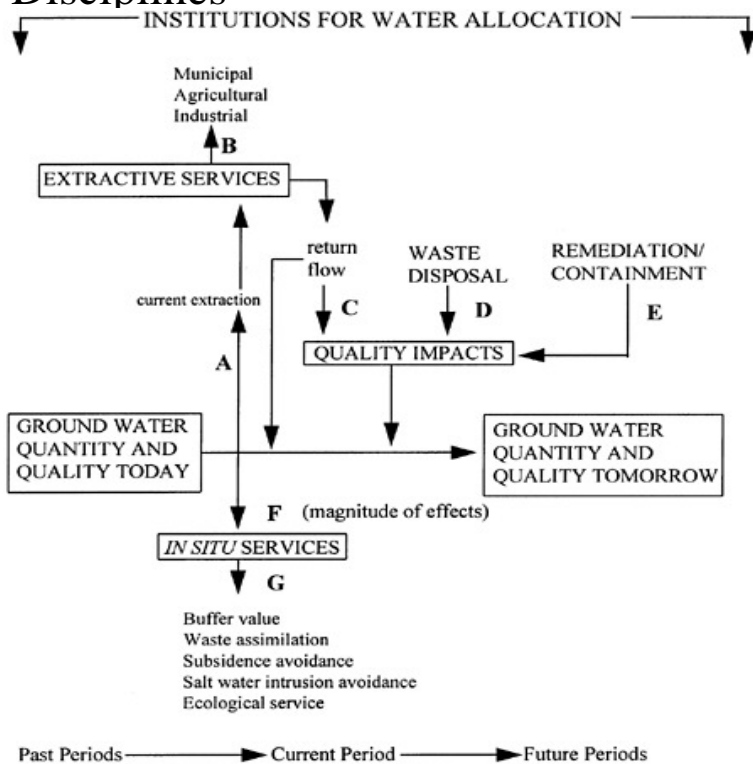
Disciplines

INSTITUTIONS FOR WATER ALLOCATION

Municipal
Agricultural
Industrial

B

EXTRACTIVE SERVICES

return flow

WASTE DISPOSAL

REMEDIATION/ CONTAINMENT

current extraction

C

D

E

A

QUALITY IMPACTS

GROUND WATER QUANTITY AND QUALITY TODAY

GROUND WATER QUANTITY AND QUALITY TOMORROW

F (magnitude of effects)

IN SITU SERVICES

G

Buffer value
Waste assimilation
Subsidence avoidance
Salt water intrusion avoidance
Ecological service

Past Periods → Current Period → Future Periods